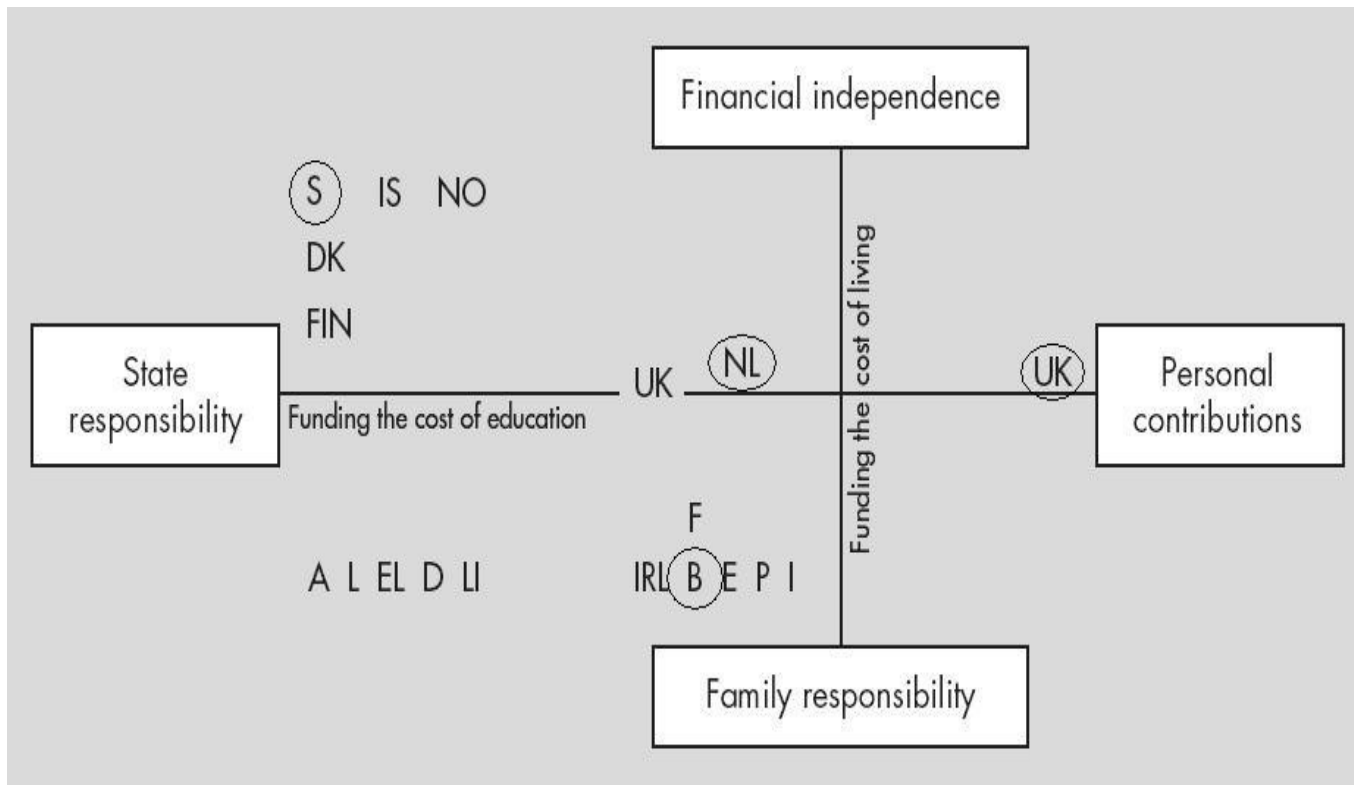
Financial independence

S IS NO

DK

FIN

State responsibility

Funding the cost of education

UK

NL

Funding the cost of living

UK

Personal contributions

F

A L EL D LI

IRL B E P I

Family responsibility